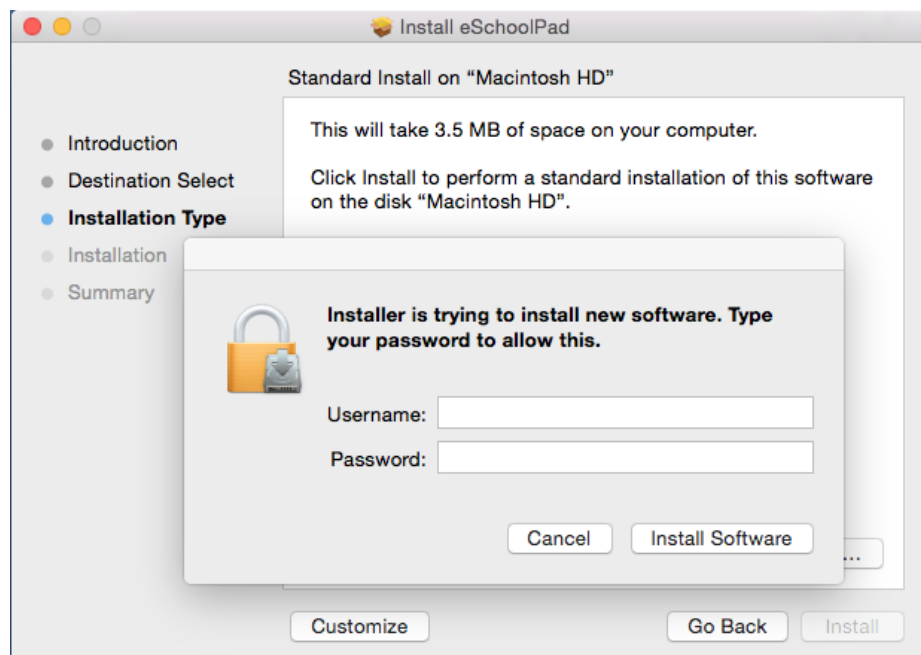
Install eSchoolPad

Standard Install on “Macintosh HD”

Introduction
Destination Select
Installation Type
Installation
Summary

This will take 3.5 MB of space on your computer.

Click Install to perform a standard installation of this software on the disk “Macintosh HD”.

Installer is trying to install new software. Type your password to allow this.

Username:
Password:

Cancel
Install Software

...

Customize
Go Back
Install